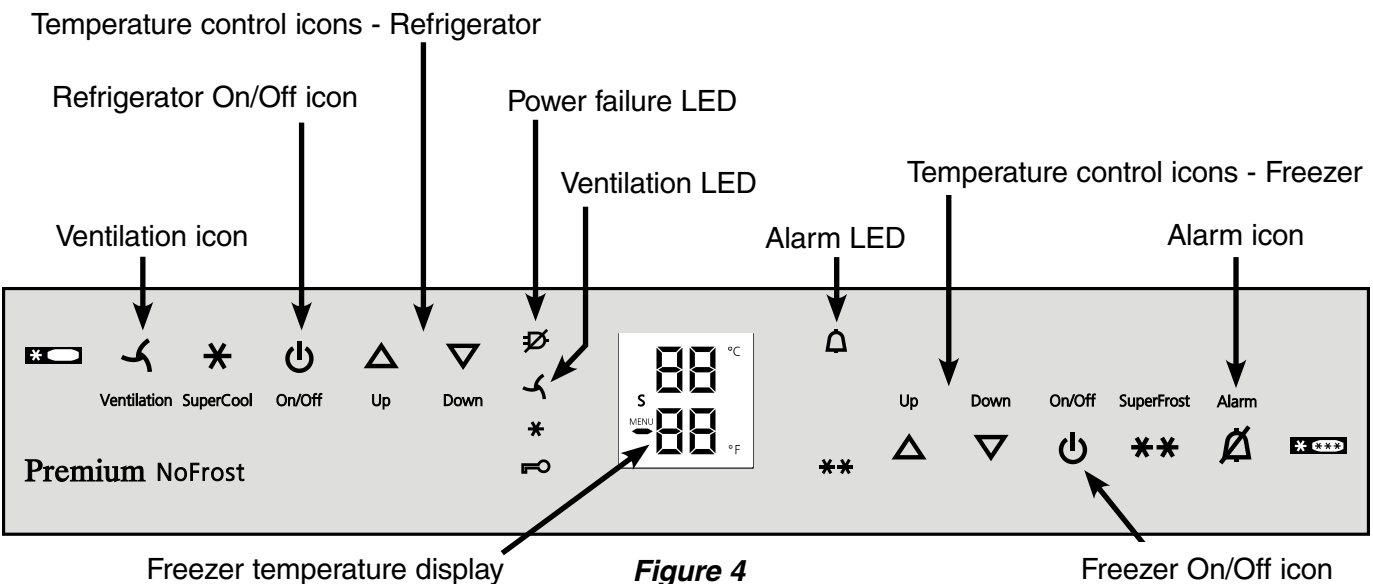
Temperature control icons - Refrigerator

Refrigerator On/Off icon

Power failure LED

Ventilation LED

Temperature control icons - Freezer

Ventilation icon

Alarm LED

Alarm icon

Ventilation SuperCool On/Off Up Down

°C

S

MENU 88

°F

Up Down On/Off SuperFrost Alarm

Premium NoFrost

Freezer temperature display

Figure 4

Freezer On/Off icon